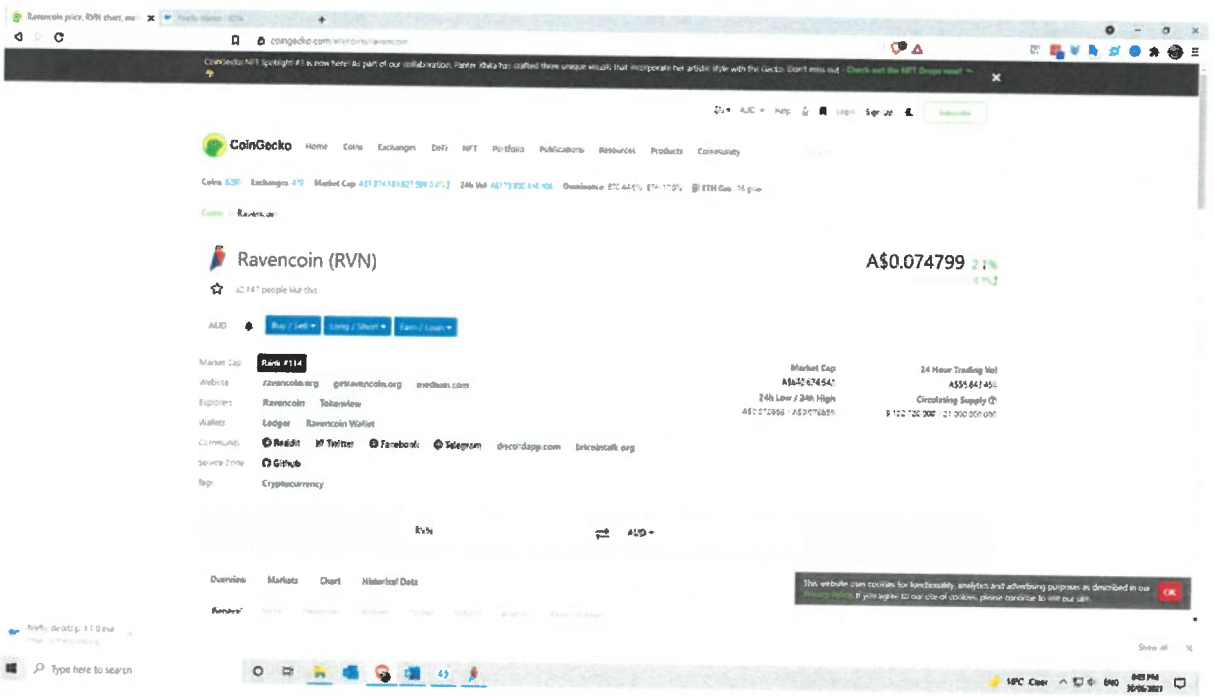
Ravencoin price, RVN chart, ma ✕
coingecko.com/en/coins/ravencoin

CoinGecko NFT Spotlight #3 is now here! As part of our collaboration, Painter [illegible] has crafted three unique visuals that incorporate her artistic style with the Gecko. Don't miss out - Check out the NFT Drops now! ✕

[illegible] AUD Help Login Sign Up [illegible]

CoinGecko Home Coins Exchanges DeFi NFT Portfolio Publications Resources Products Community

Coins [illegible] Exchanges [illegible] Market Cap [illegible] 24h Vol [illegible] Dominance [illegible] ETH Gas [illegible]

Coins / Ravencoin

Ravencoin (RVN)

A$0.074799 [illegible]

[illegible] people like this

AUD Buy / Sell Long / Short Earn / Loan

Market Cap Rank #114
Website ravencoin.org getravencoin.org medium.com
Explorers Ravencoin Tokenview
Wallets Ledger Ravencoin Wallet
Community Reddit Twitter Facebook Telegram discordapp.com bitcointalk.org
Source Code Github
Tags Cryptocurrency

Market Cap A$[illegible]
24 Hour Trading Vol A$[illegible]
24h Low / 24h High A$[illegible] / A$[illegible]
Circulating Supply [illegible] / 21 000 000 000

RVN AUD

Overview Markets Chart Historical Data

This website uses cookies for functionality, analytics and advertising purposes as described in our Privacy Policy. If you agree to our use of cookies, please continue to use our site. OK

Type here to search

Show all ✕